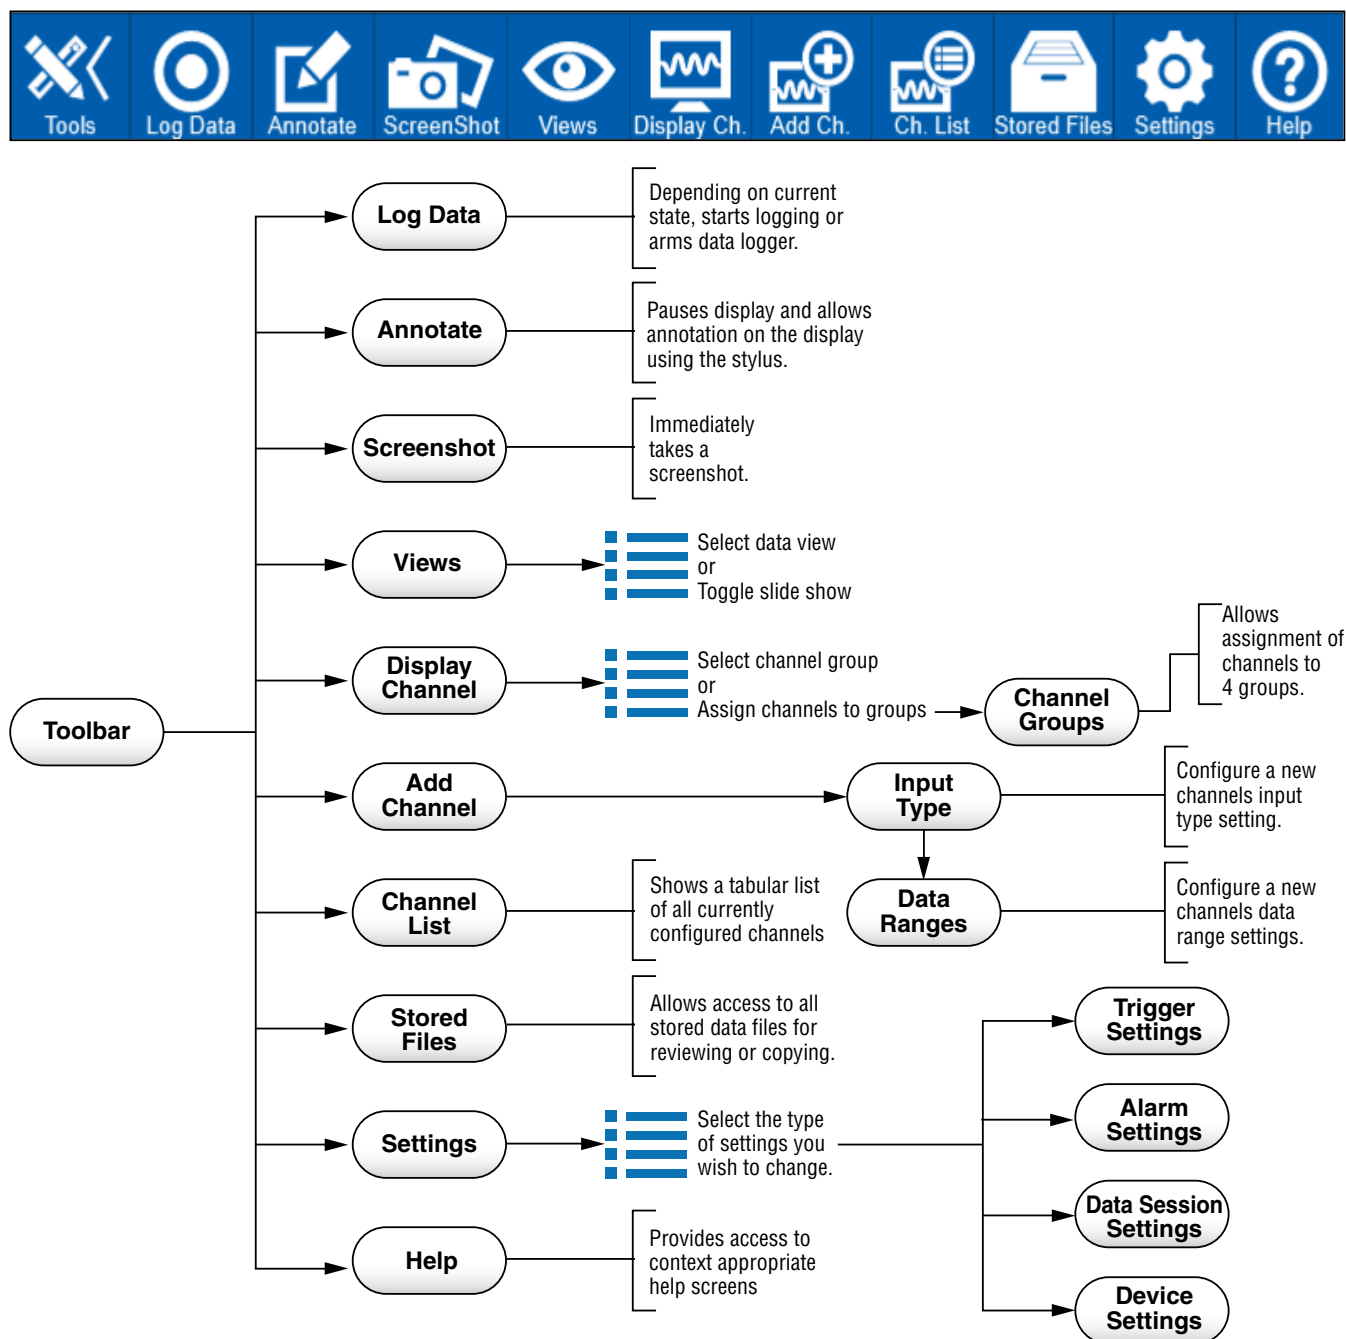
Tools | Log Data | Annotate | ScreenShot | Views | Display Ch. | Add Ch. | Ch. List | Stored Files | Settings | Help

Toolbar

Log Data
Depending on current state, starts logging or arms data logger.

Annotate
Pauses display and allows annotation on the display using the stylus.

Screenshot
Immediately takes a screenshot.

Views
Select data view or Toggle slide show

Display Channel
Select channel group or Assign channels to groups

Channel Groups
Allows assignment of channels to 4 groups.

Add Channel

Input Type
Configure a new channels input type setting.

Data Ranges
Configure a new channels data range settings.

Channel List
Shows a tabular list of all currently configured channels

Stored Files
Allows access to all stored data files for reviewing or copying.

Settings
Select the type of settings you wish to change.

Trigger Settings

Alarm Settings

Data Session Settings

Device Settings

Help
Provides access to context appropriate help screens